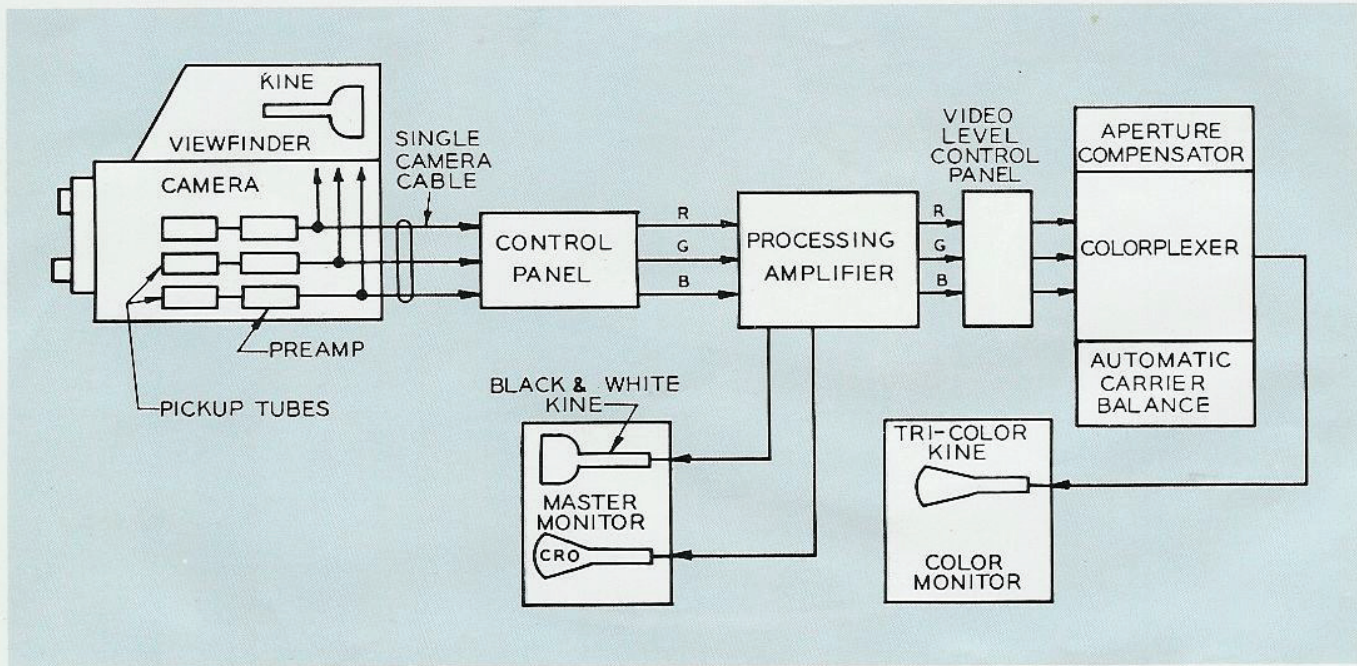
KINE

VIEWFINDER

CAMERA

SINGLE CAMERA CABLE

PREAMP

PICKUP TUBES

CONTROL PANEL

R
G
B

PROCESSING AMPLIFIER

R
G
B

VIDEO LEVEL CONTROL PANEL

APERTURE COMPENSATOR

COLORPLEXER

AUTOMATIC CARRIER BALANCE

BLACK & WHITE KINE

MASTER MONITOR

CRO

TRI-COLOR KINE

COLOR MONITOR